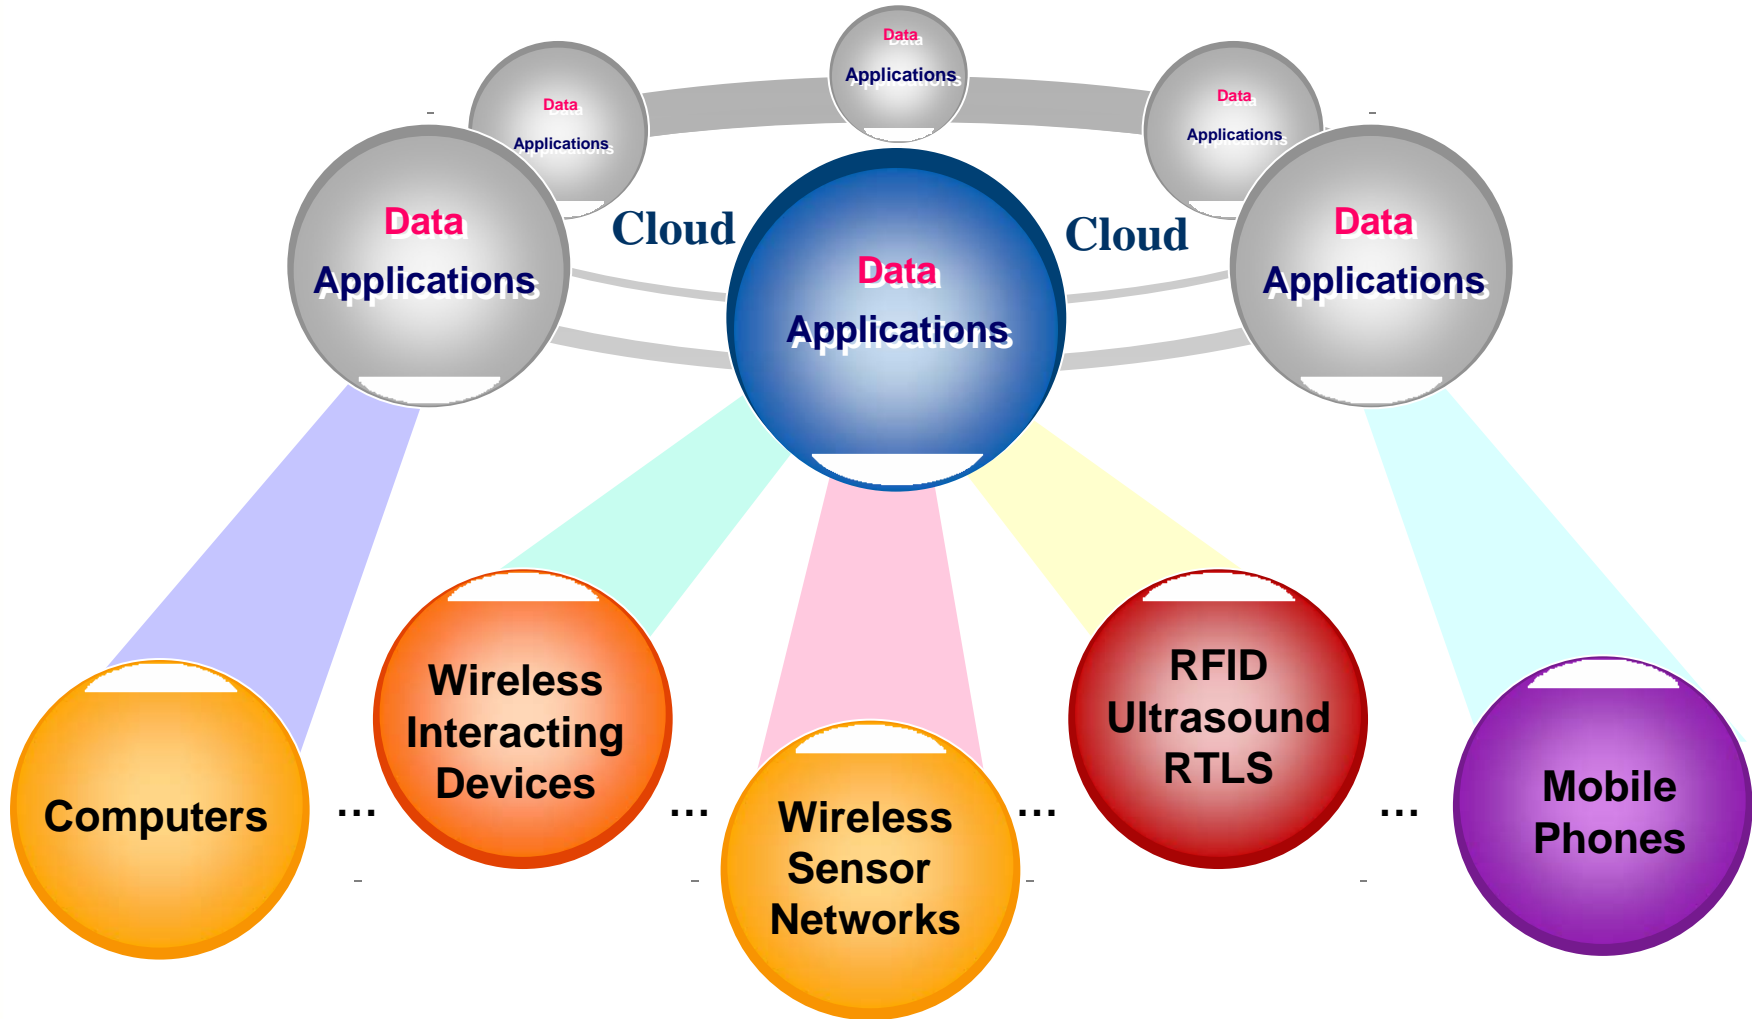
Data
Applications

Data
Applications

Data
Applications

Data
Applications

Cloud

Data
Applications

Cloud

Data
Applications

Computers

...

Wireless Interacting Devices

...

Wireless Sensor Networks

...

RFID Ultrasound RTLS

...

Mobile Phones